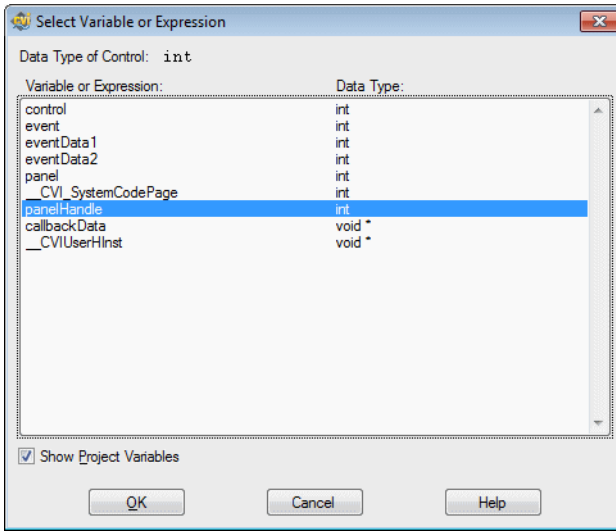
Select Variable or Expression

Data Type of Control: int

| Variable or Expression: | Data Type: |
|---|---|
| control | int |
| event | int |
| eventData1 | int |
| eventData2 | int |
| panel | int |
| __CVI_SystemCodePage | int |
| panelHandle | int |
| callbackData | void * |
| __CVIUserHInst | void * |

Show Project Variables

OK

Cancel

Help